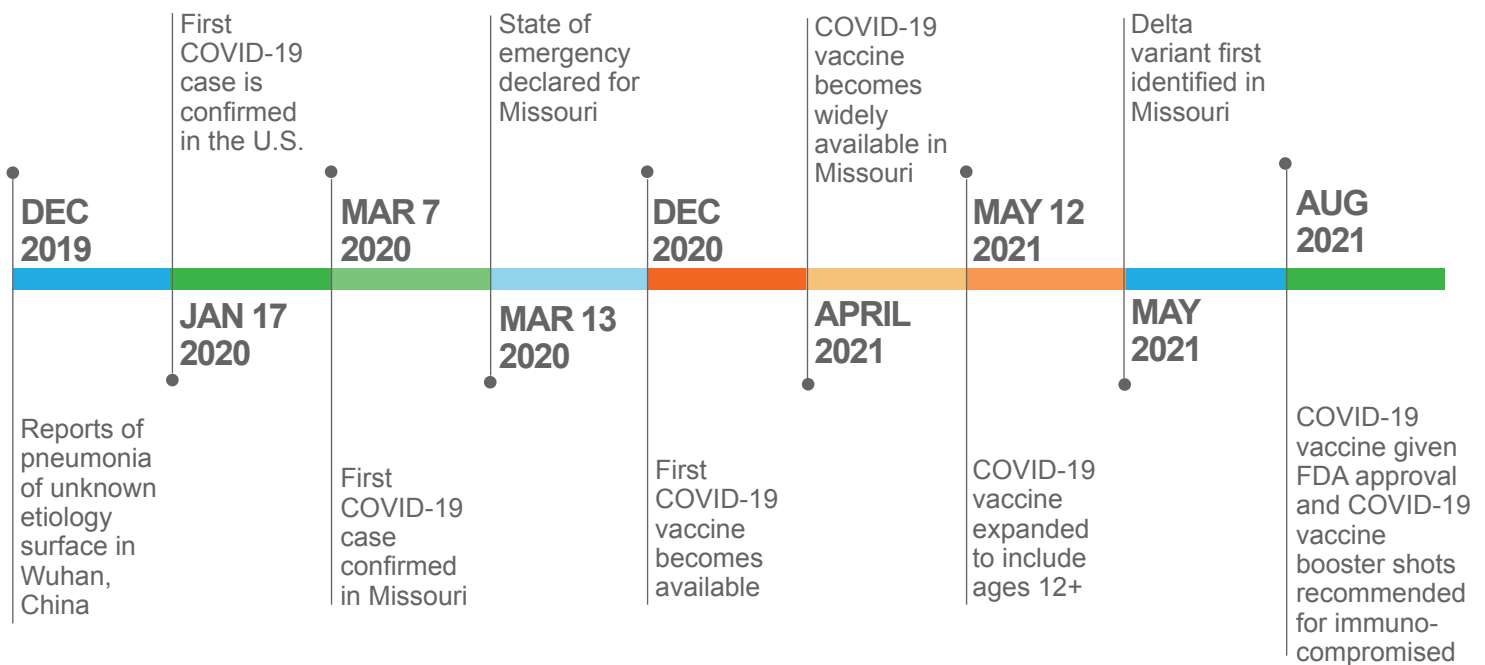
DEC 2019

Reports of pneumonia of unknown etiology surface in Wuhan, China

First COVID-19 case is confirmed in the U.S.

JAN 17 2020

MAR 7 2020

First COVID-19 case confirmed in Missouri

State of emergency declared for Missouri

MAR 13 2020

DEC 2020

First COVID-19 vaccine becomes available

COVID-19 vaccine becomes widely available in Missouri

APRIL 2021

MAY 12 2021

COVID-19 vaccine expanded to include ages 12+

Delta variant first identified in Missouri

MAY 2021

AUG 2021

COVID-19 vaccine given FDA approval and COVID-19 vaccine booster shots recommended for immunocompromised